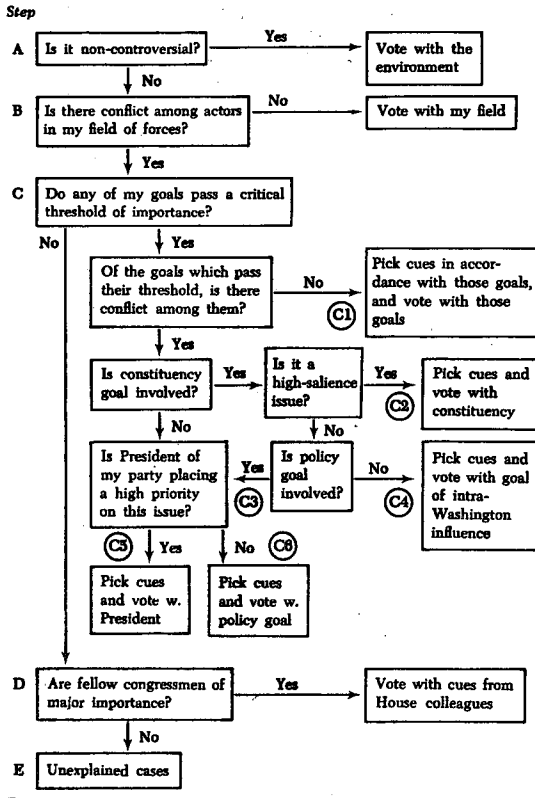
Step

A Is it non-controversial? Yes Vote with the environment

No

B Is there conflict among actors in my field of forces? No Vote with my field

Yes

C Do any of my goals pass a critical threshold of importance?

No

Yes

Of the goals which pass their threshold, is there conflict among them? No C1 Pick cues in accordance with those goals, and vote with those goals

Yes

Is constituency goal involved? Yes Is it a high-salience issue? Yes C2 Pick cues and vote with constituency

No

No

Is President of my party placing a high priority on this issue? Yes C3 Is policy goal involved? No C4 Pick cues and vote with goal of intra-Washington influence

C5 Yes No C6

Pick cues and vote w. President

Pick cues and vote w. policy goal

D Are fellow congressmen of major importance? Yes Vote with cues from House colleagues

No

E Unexplained cases